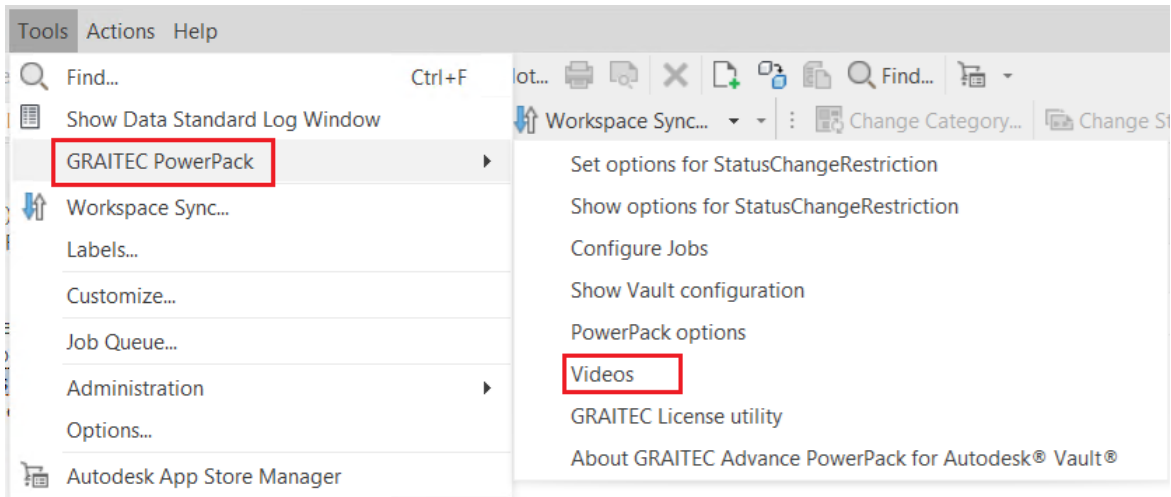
Tools Actions Help

Find... Ctrl+F
Show Data Standard Log Window
GRAITEC PowerPack
Workspace Sync...
Labels...
Customize...
Job Queue...
Administration
Options...
Autodesk App Store Manager

lot... Find...
Workspace Sync... Change Category... Change St

Set options for StatusChangeRestriction
Show options for StatusChangeRestriction
Configure Jobs
Show Vault configuration
PowerPack options
Videos
GRAITEC License utility
About GRAITEC Advance PowerPack for Autodesk® Vault®